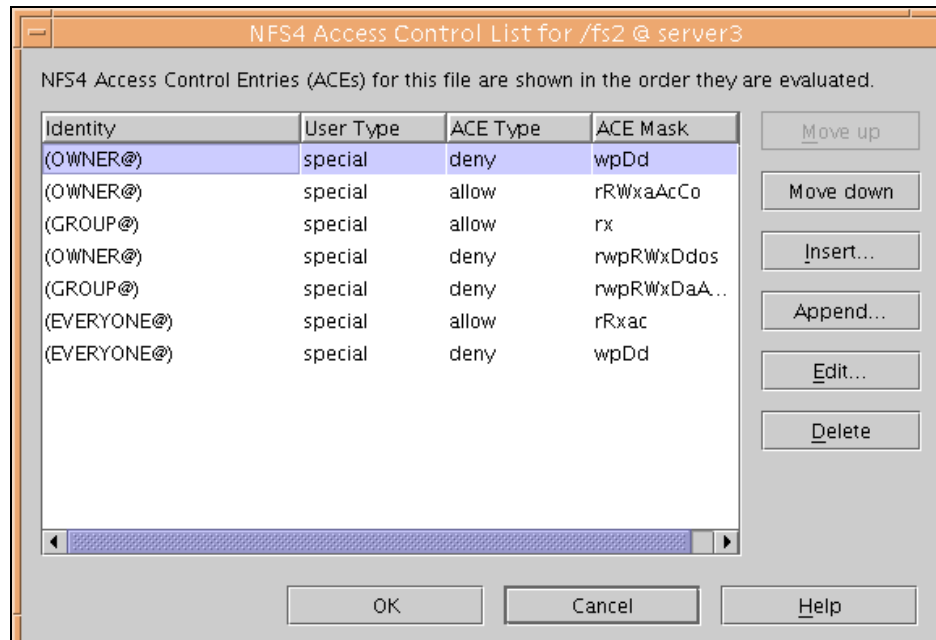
NFS4 Access Control List for /fs2 @ server3

NFS4 Access Control Entries (ACEs) for this file are shown in the order they are evaluated.

| Identity | User Type | ACE Type | ACE Mask |
|---|---|---|---|
| (OWNER@) | special | deny | wpDd |
| (OWNER@) | special | allow | rRWxaAcCo |
| (GROUP@) | special | allow | rx |
| (OWNER@) | special | deny | rwpRWxDdos |
| (GROUP@) | special | deny | rwpRWxDaA... |
| (EVERYONE@) | special | allow | rRxac |
| (EVERYONE@) | special | deny | wpDd |

Move up
Move down
Insert...
Append...
Edit...
Delete

OK
Cancel
Help